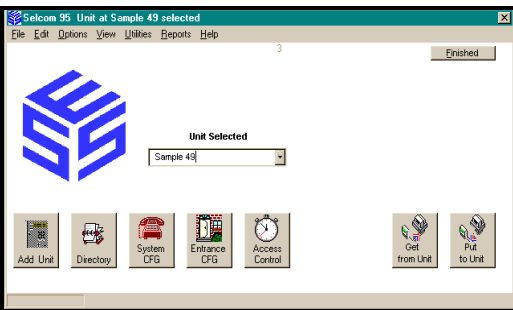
Selcom 95 Unit at Sample 49 selected
File Edit Options View Utilities Reports Help
3
Finished
Unit Selected
Sample 49
Add Unit
Directory
System CFG
Entrance CFG
Access Control
Get from Unit
Put to Unit